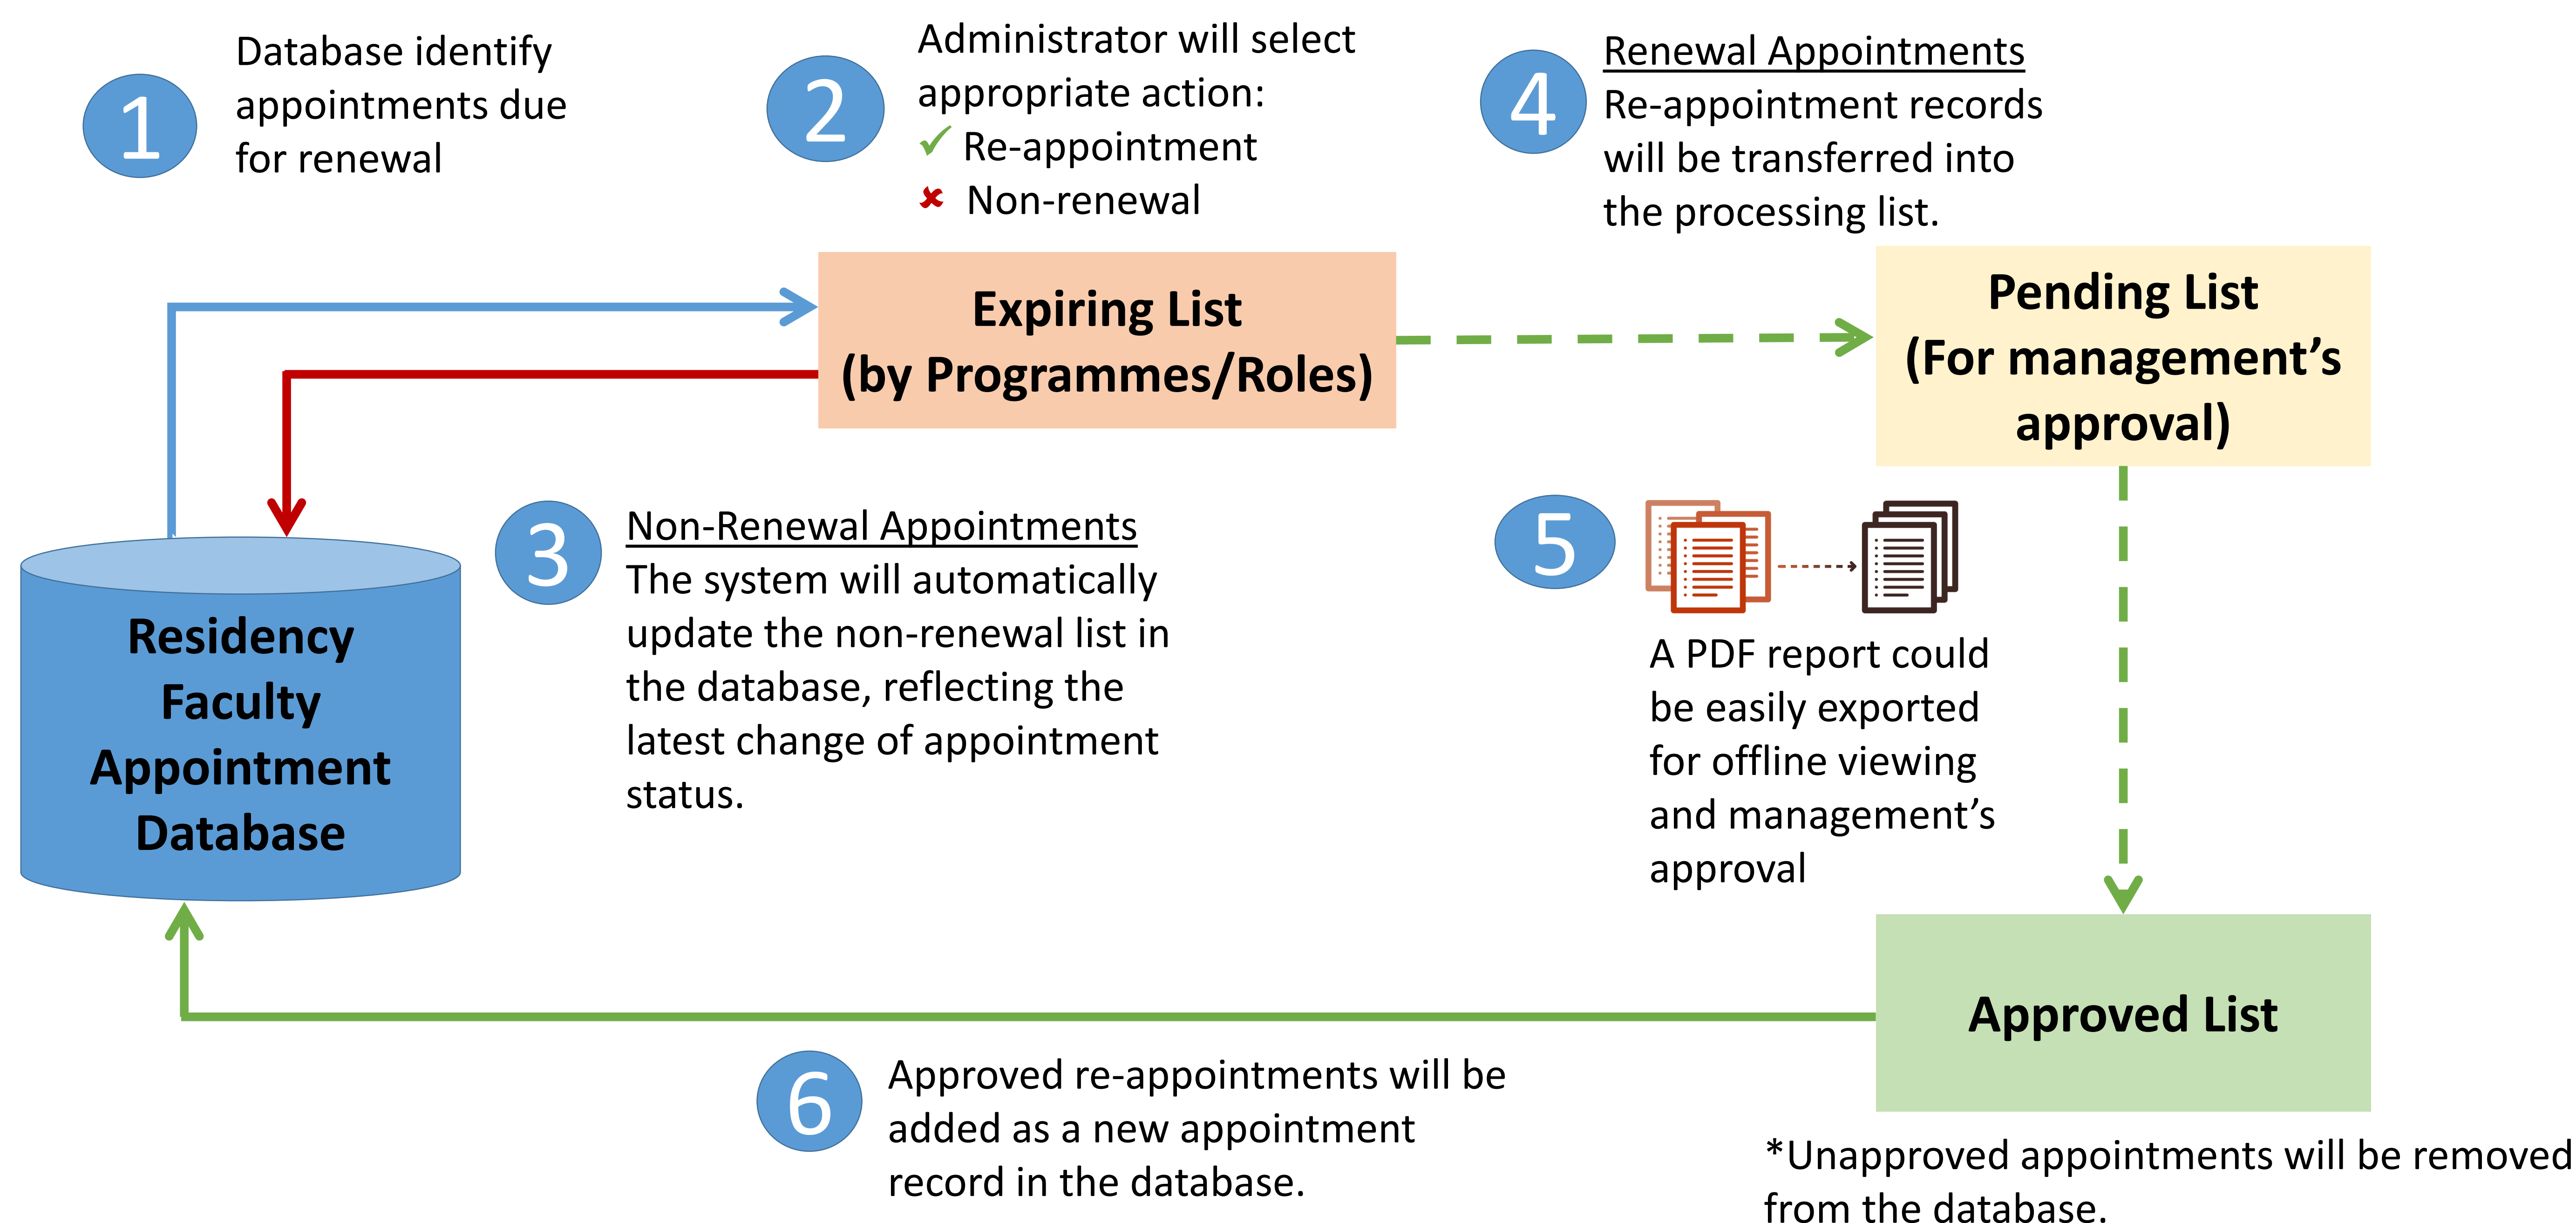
1 Database identify appointments due for renewal

2 Administrator will select appropriate action:
✓ Re-appointment
✗ Non-renewal

4 Renewal Appointments
Re-appointment records will be transferred into the processing list.

Expiring List (by Programmes/Roles)

Pending List (For management's approval)

Residency Faculty Appointment Database

3 Non-Renewal Appointments
The system will automatically update the non-renewal list in the database, reflecting the latest change of appointment status.

5 A PDF report could be easily exported for offline viewing and management's approval

Approved List

6 Approved re-appointments will be added as a new appointment record in the database.

*Unapproved appointments will be removed from the database.